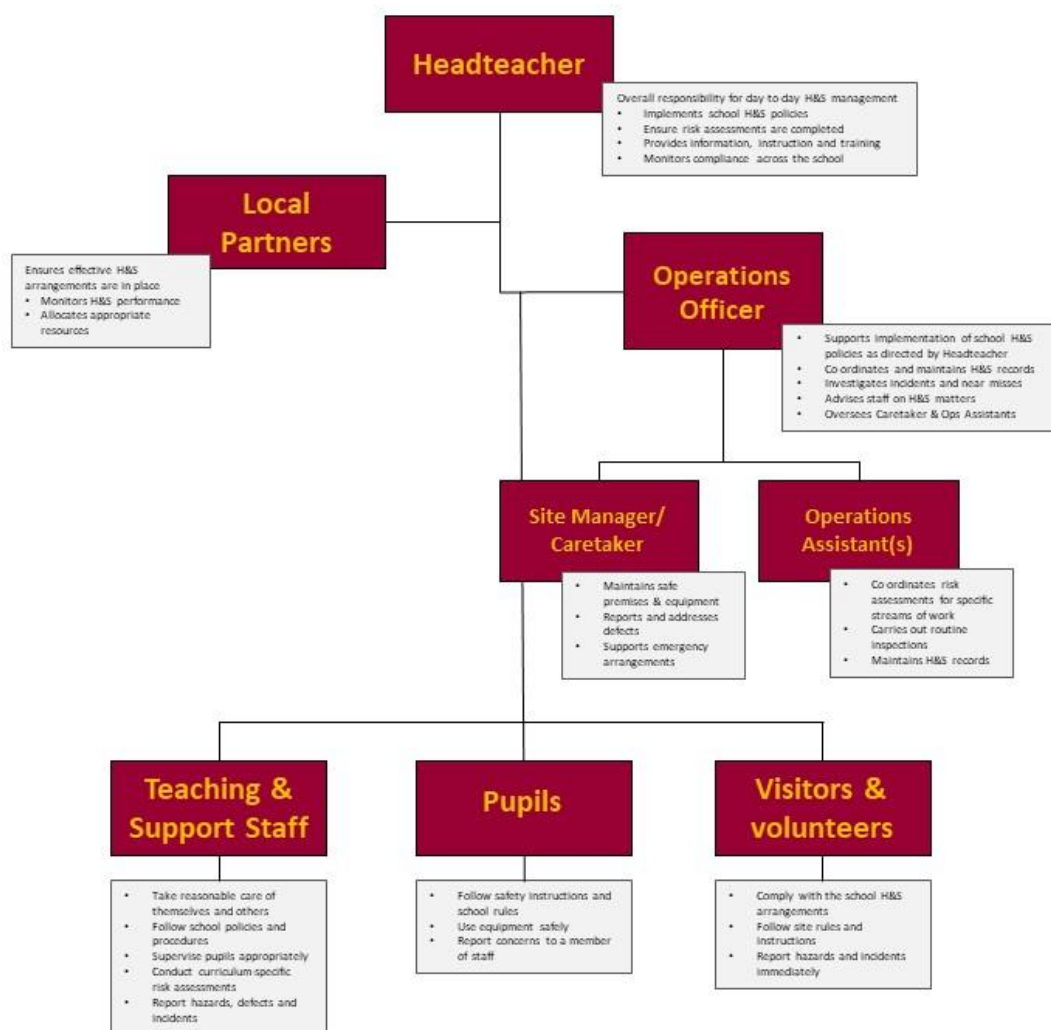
Headteacher

Overall responsibility for day to day H&S management
- Implements school H&S policies
- Ensure risk assessments are completed
- Provides information, instruction and training
- Monitors compliance across the school

Local Partners

Ensures effective H&S arrangements are in place
- Monitors H&S performance
- Allocates appropriate resources

Operations Officer

- Supports implementation of school H&S policies as directed by Headteacher
- Co ordinates and maintains H&S records
- Investigates incidents and near misses
- Advises staff on H&S matters
- Oversees Caretaker & Ops Assistants

Site Manager/ Caretaker

- Maintains safe premises & equipment
- Reports and addresses defects
- Supports emergency arrangements

Operations Assistant(s)

- Co-ordinates risk assessments for specific streams of work
- Carries out routine inspections
- Maintains H&S records

Teaching & Support Staff

- Take reasonable care of themselves and others
- Follow school policies and procedures
- Supervise pupils appropriately
- Conduct curriculum-specific risk assessments
- Report hazards, defects and incidents

Pupils

- Follow safety instructions and school rules
- Use equipment safely
- Report concerns to a member of staff

Visitors & volunteers

- Comply with the school H&S arrangements
- Follow site rules and instructions
- Report hazards and incidents immediately